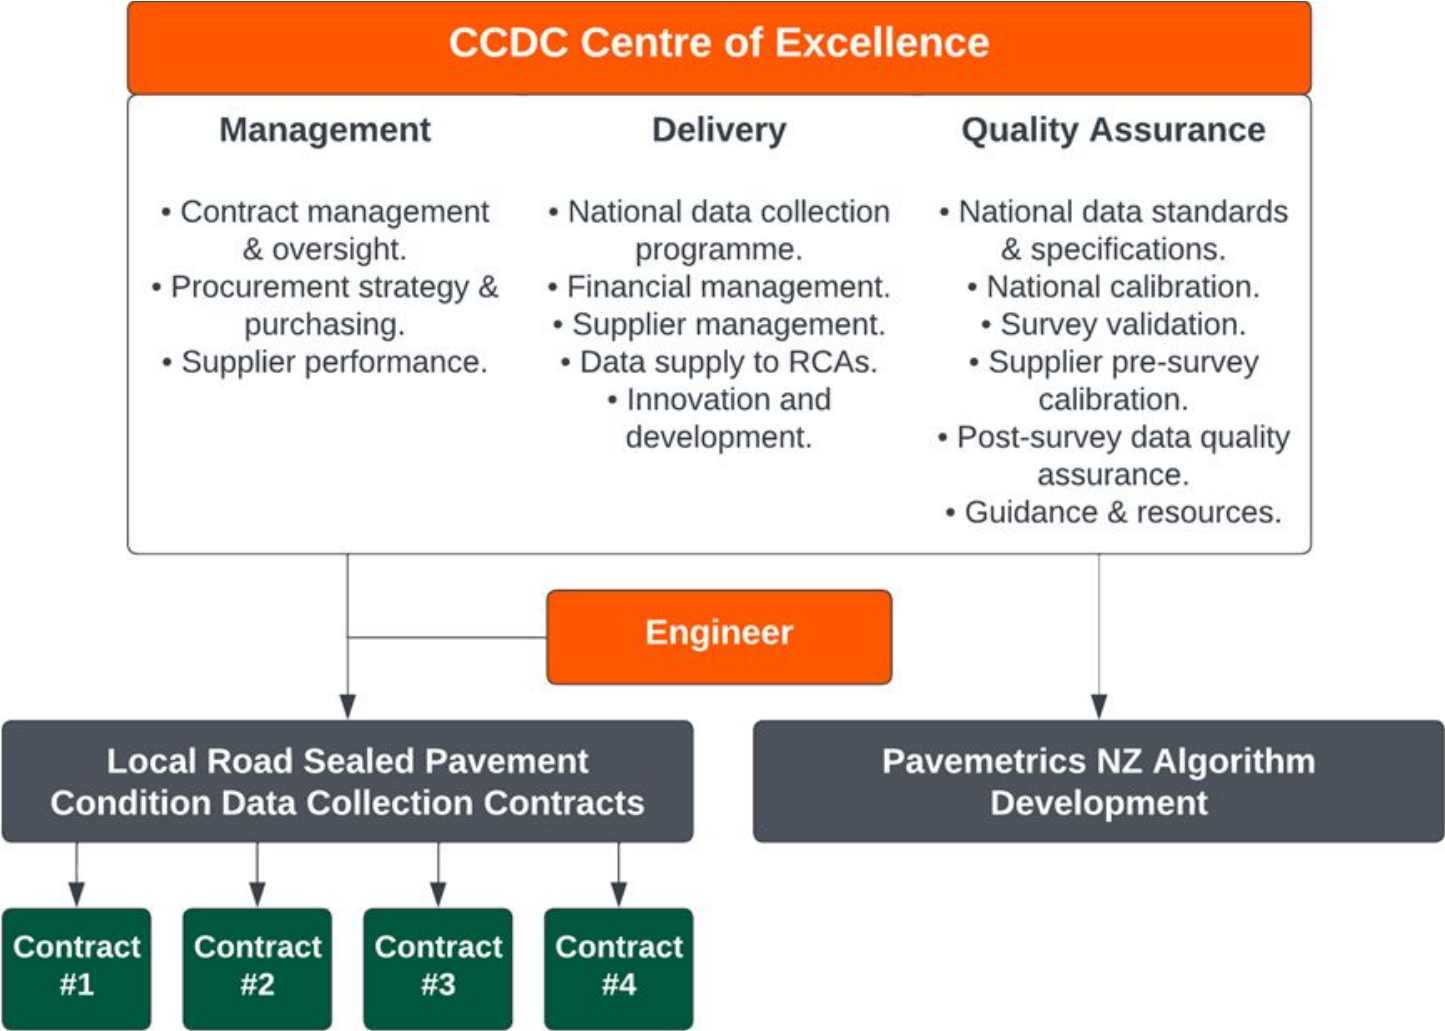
CCDC Centre of Excellence

Management

• Contract management & oversight.
• Procurement strategy & purchasing.
• Supplier performance.

Delivery

• National data collection programme.
• Financial management.
• Supplier management.
• Data supply to RCAs.
• Innovation and development.

Quality Assurance

• National data standards & specifications.
• National calibration.
• Survey validation.
• Supplier pre-survey calibration.
• Post-survey data quality assurance.
• Guidance & resources.

Engineer

Local Road Sealed Pavement Condition Data Collection Contracts

Pavemetrics NZ Algorithm Development

Contract #1

Contract #2

Contract #3

Contract #4